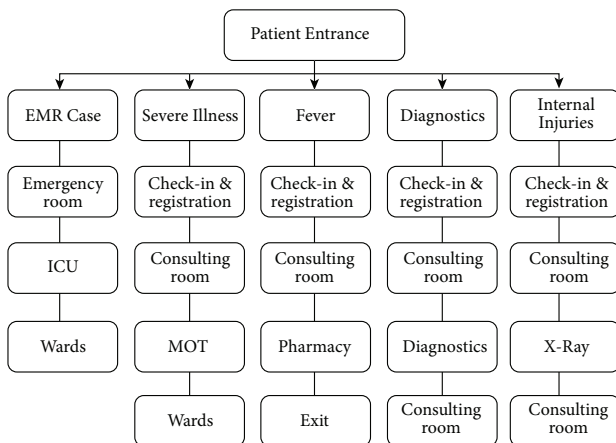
Patient Entrance

EMR Case
Emergency room
ICU
Wards

Severe Illness
Check-in & registration
Consulting room
MOT
Wards

Fever
Check-in & registration
Consulting room
Pharmacy
Exit

Diagnostics
Check-in & registration
Consulting room
Diagnostics
Consulting room

Internal Injuries
Check-in & registration
Consulting room
X-Ray
Consulting room